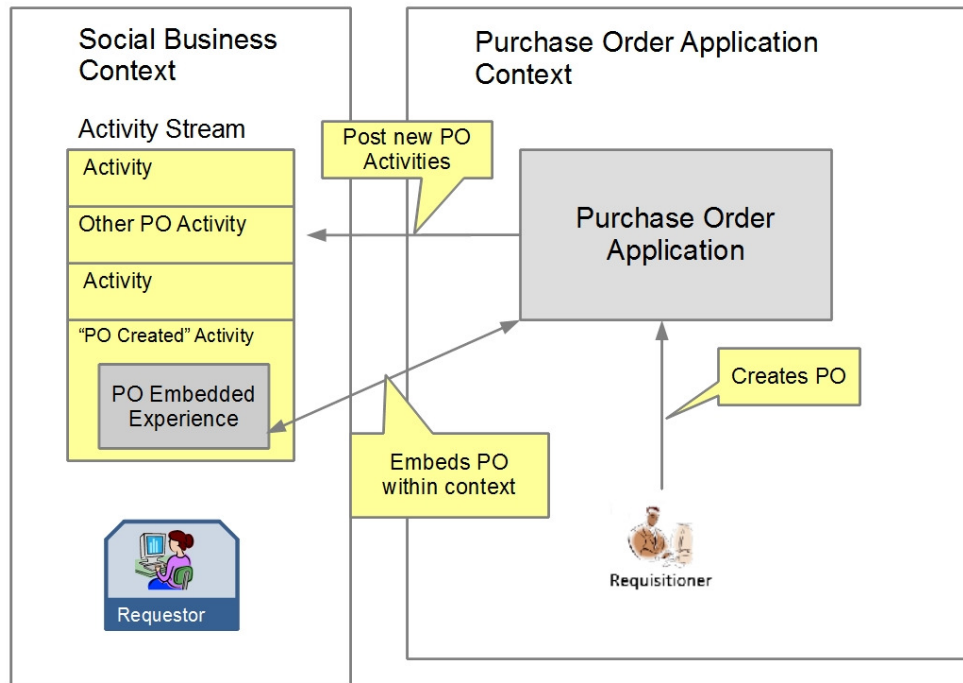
Social Business Context

Activity Stream

Activity

Other PO Activity

Activity

“PO Created” Activity

PO Embedded Experience

Requestor

Post new PO Activities

Embeds PO within context

Purchase Order Application Context

Purchase Order Application

Creates PO

Requisitioner